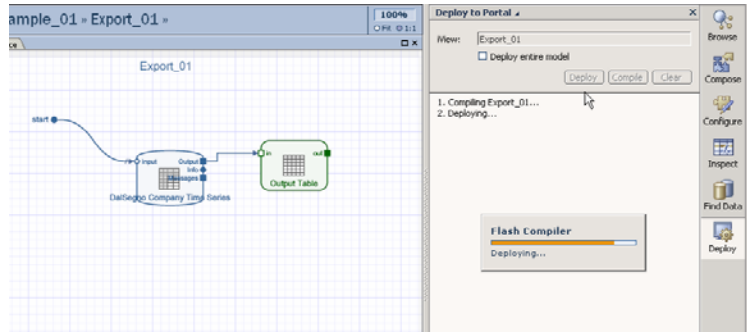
ample_01 » Export_01 »

100%
Fit 1:1

Export_01

start
Input
Output
Info
Messages
DataSeries Company Time Series

in
out
Output Table

Deploy to Portal

View: Export_01
Deploy entire model
Deploy Compile Clear

1. Compiling Export_01...
2. Deploying...

Flash Compiler
Deploying...

Browse
Compose
Configure
Inspect
Find Data
Deploy